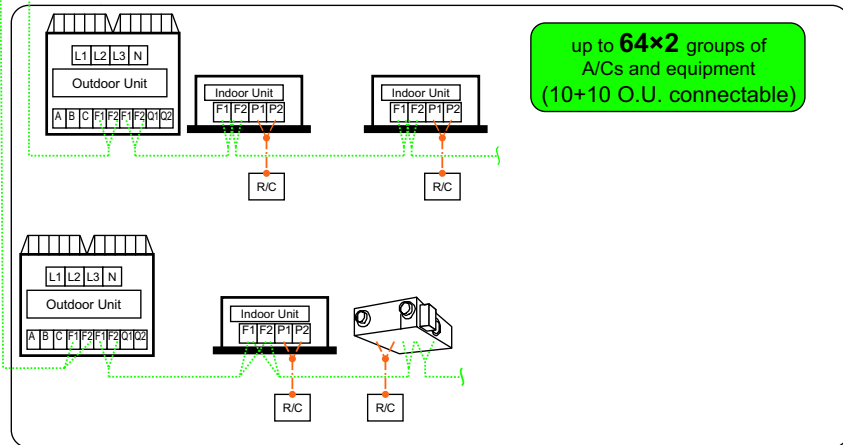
L1 L2 L3 N

Outdoor Unit

A B C F1 F2 F1 F2 Q1 Q2

Indoor Unit

F1 F2 P1 P2

R/C

Indoor Unit

F1 F2 P1 P2

R/C

up to **64×2** groups of A/Cs and equipment (10+10 O.U. connectable)

L1 L2 L3 N

Outdoor Unit

A B C F1 F2 F1 F2 Q1 Q2

Indoor Unit

F1 F2 P1 P2

R/C

R/C